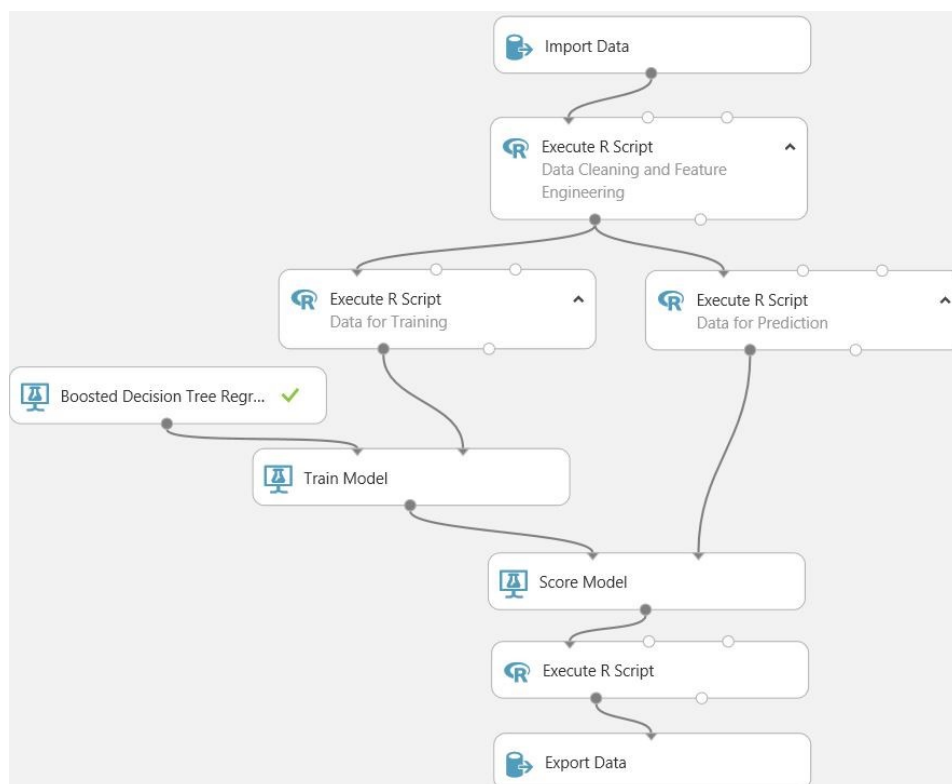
Import Data

Execute R Script
Data Cleaning and Feature Engineering

Execute R Script
Data for Training

Execute R Script
Data for Prediction

Boosted Decision Tree Regr...

Train Model

Score Model

Execute R Script

Export Data